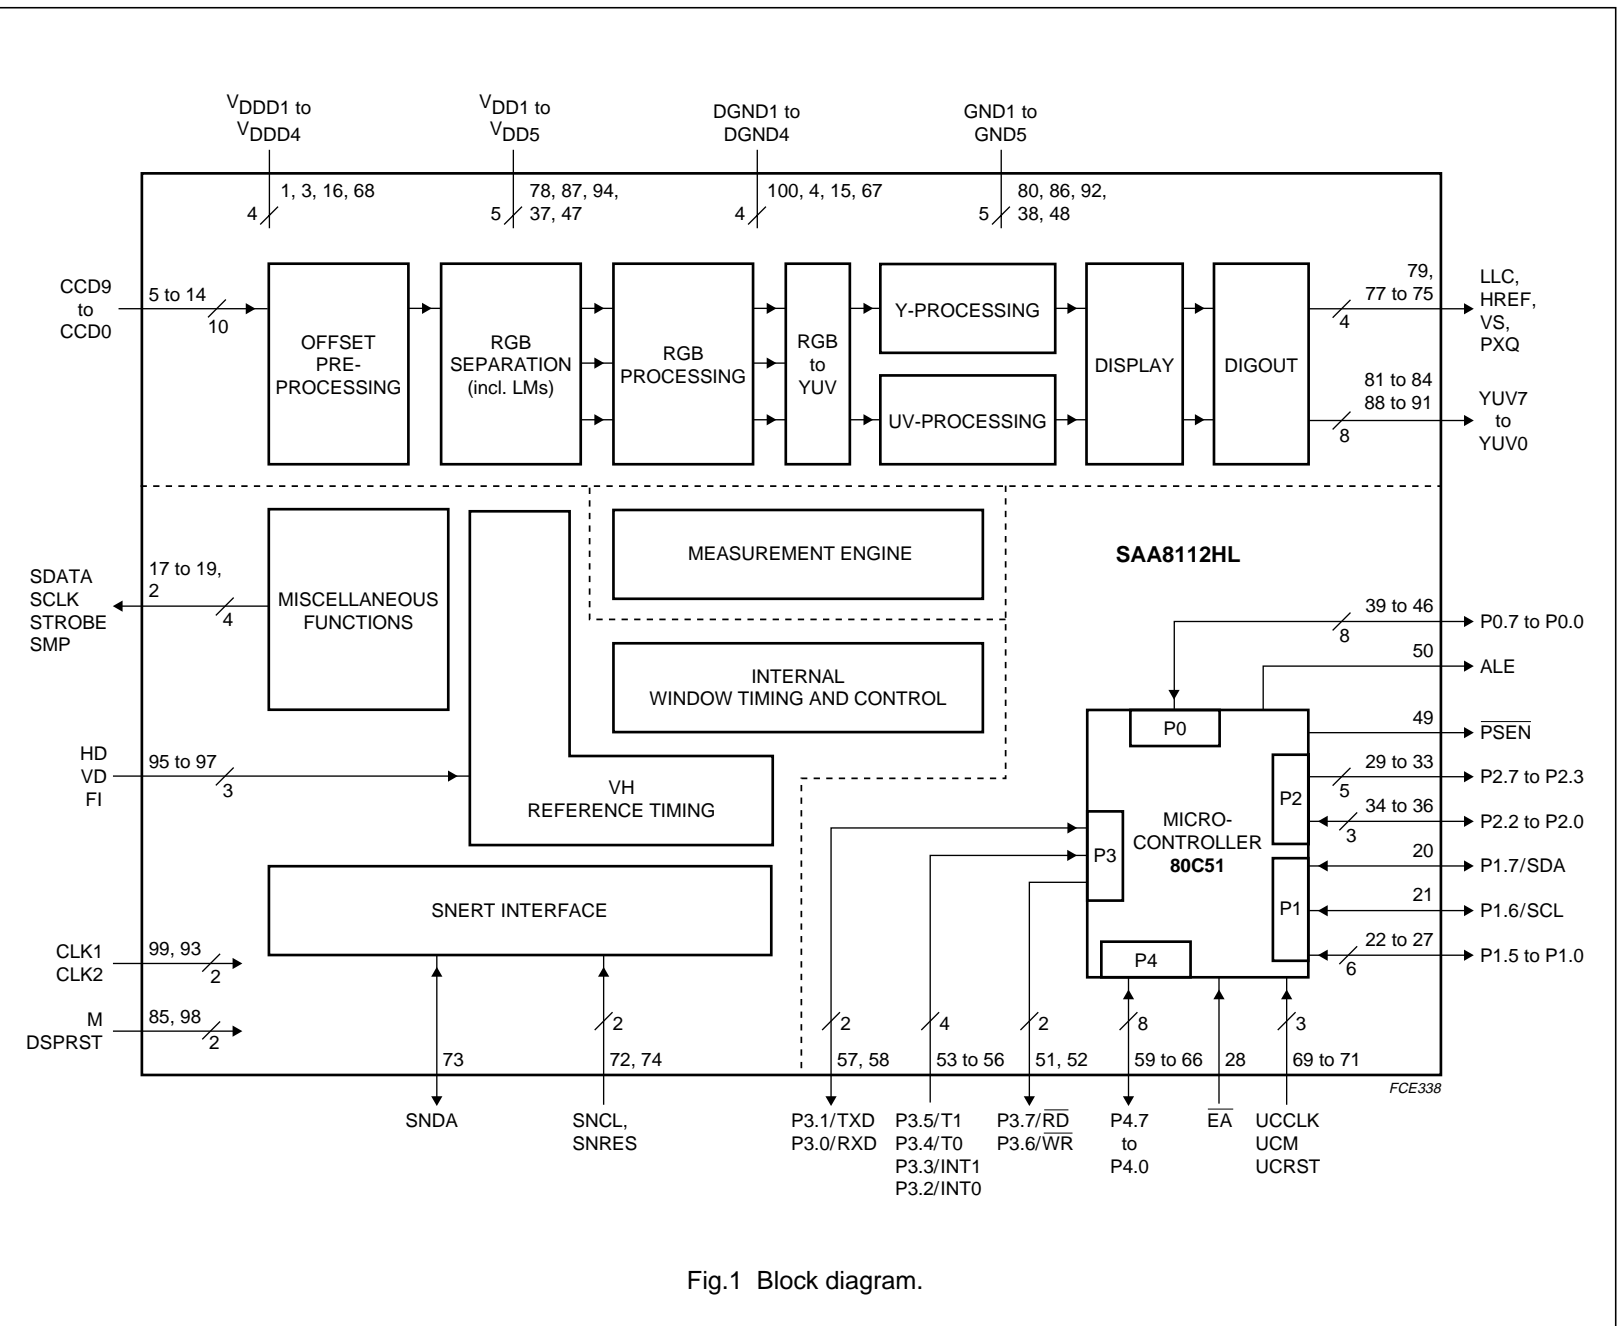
$V_{DDD1}$ to $V_{DDD4}$

$V_{DD1}$ to $V_{DD5}$

DGND1 to DGND4

GND1 to GND5

4

1, 3, 16, 68

5

78, 87, 94, 37, 47

4

100, 4, 15, 67

5

80, 86, 92, 38, 48

CCD9 to CCD0

5 to 14

10

OFFSET PRE-PROCESSING

RGB SEPARATION (incl. LMs)

RGB PROCESSING

RGB to YUV

Y-PROCESSING

UV-PROCESSING

DISPLAY

DIGOUT

79, 77 to 75

4

LLC, HREF, VS, PXQ

81 to 84 88 to 91

8

YUV7 to YUV0

MEASUREMENT ENGINE

SAA8112HL

SDATA SCLK STROBE SMP

17 to 19, 2

4

MISCELLANEOUS FUNCTIONS

INTERNAL WINDOW TIMING AND CONTROL

39 to 46

8

P0.7 to P0.0

50

ALE

49

$\overline{PSEN}$

P0

HD VD FI

95 to 97

3

VH REFERENCE TIMING

P2

29 to 33

5

P2.7 to P2.3

34 to 36

3

P2.2 to P2.0

MICRO-CONTROLLER 80C51

P3

20

P1.7/SDA

21

P1.6/SCL

P1

SNERT INTERFACE

22 to 27

6

P1.5 to P1.0

P4

CLK1 CLK2

99, 93

2

M DSPRST

85, 98

2

2

2

4

2

8

3

73

72, 74

57, 58

53 to 56

51, 52

59 to 66

28

69 to 71

FCE338

SNDA

SNCL, SNRES

P3.1/TXD P3.0/RXD

P3.5/T1 P3.4/T0 P3.3/INT1 P3.2/INT0

P3.7/$\overline{RD}$ P3.6/$\overline{WR}$

P4.7 to P4.0

$\overline{EA}$

UCCLK UCM UCRST

Fig.1 Block diagram.